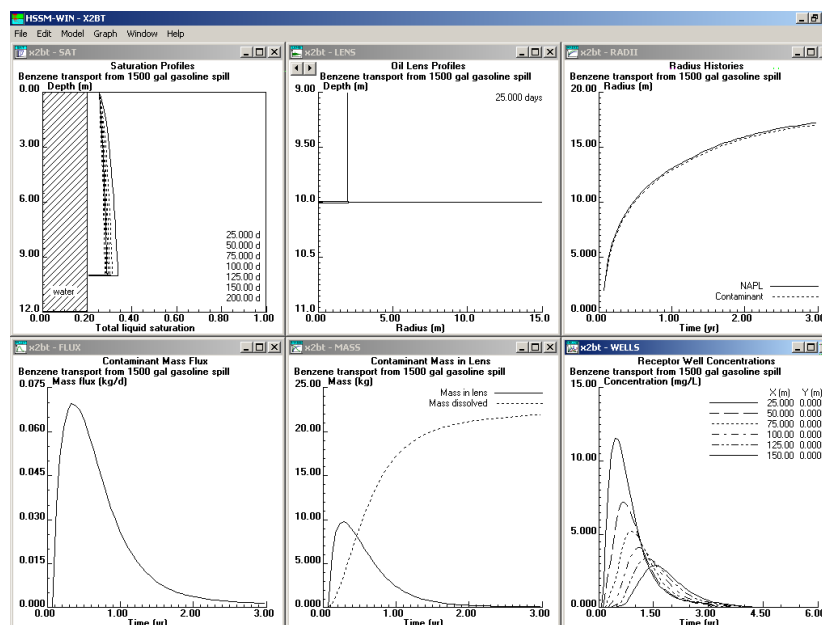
HSSM-WIN - X2BT

File Edit Model Graph Window Help

x2bt - SAT

Saturation Profiles
Benzene transport from 1500 gal gasoline spill
Depth (m)

0.00
3.00
6.00
9.00
12.0

25.000 d
50.000 d
75.000 d
100.00 d
125.00 d
150.00 d
200.00 d

water

0.00 0.20 0.40 0.60 0.80 1.00
Total liquid saturation

x2bt - LENS

Oil Lens Profiles
Benzene transport from 1500 gal gasoline spill
Depth (m)

25.000 days

9.00
9.50
10.0
10.5
11.0

0.00 5.00 10.0 15.0
Radius (m)

x2bt - RADII

Radius Histories
Benzene transport from 1500 gal gasoline spill
Radius (m)

20.00
15.00
10.00
5.000
0.000

NAPL
Contaminant

0.00 1.00 2.00 3.0
Time (yr)

x2bt - FLUX

Contaminant Mass Flux
Benzene transport from 1500 gal gasoline spill
Mass flux (kg/d)

0.075
0.060
0.045
0.030
0.015
0.000

0.00 1.00 2.00 3.00
Time (yr)

x2bt - MASS

Contaminant Mass in Lens
Benzene transport from 1500 gal gasoline spill
Mass (kg)

Mass in lens
Mass dissolved

25.00
20.00
15.00
10.00
5.000
0.000

0.00 1.00 2.00 3.00
Time (yr)

x2bt - WELLS

Receptor Well Concentrations
Benzene transport from 1500 gal gasoline spill
Concentration (mg/L)

X (m) Y (m)
25.000 0.000
50.000 0.000
75.000 0.000
100.00 0.000
125.00 0.000
150.00 0.000

15.00
10.00
5.000
0.000

0.00 1.50 3.00 4.50 6.0
Time (yr)